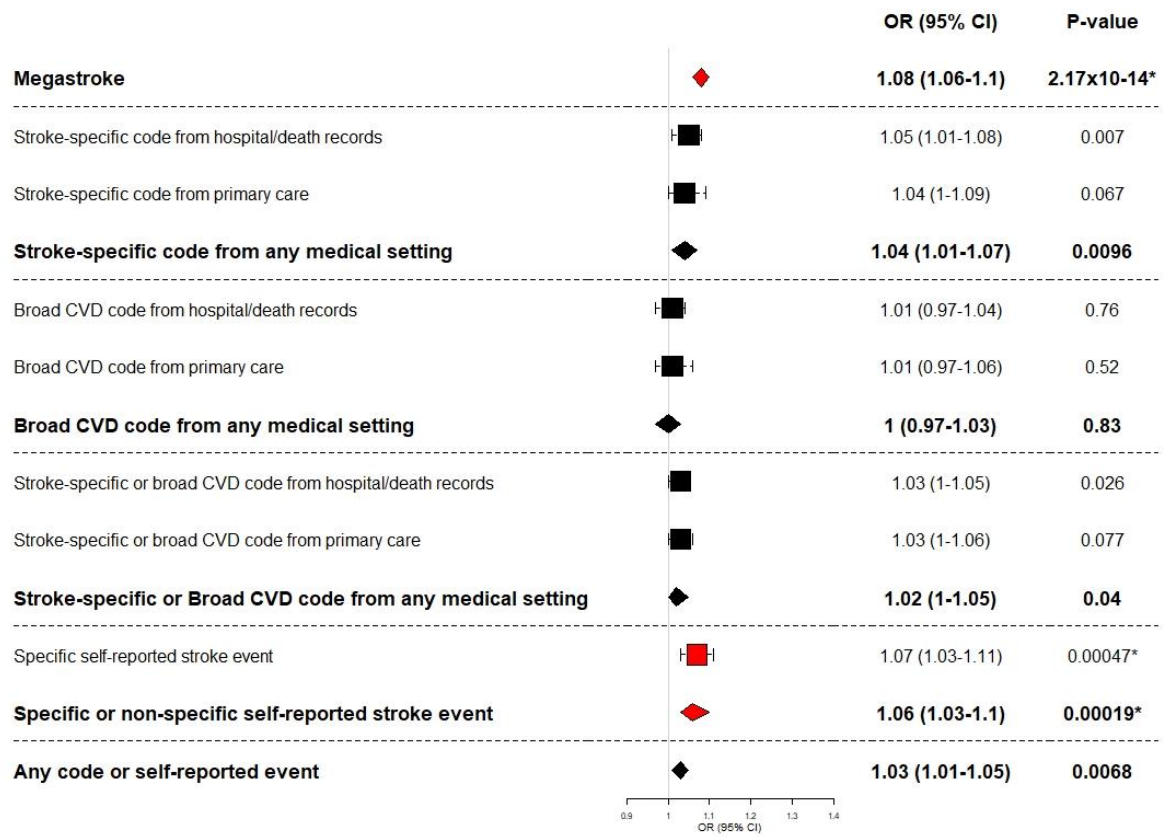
| | OR (95% CI) | P-value |
|---|---|---|
| **Megastroke** | **1.08 (1.06-1.1)** | **2.17x10-14*** |
| Stroke-specific code from hospital/death records | 1.05 (1.01-1.08) | 0.007 |
| Stroke-specific code from primary care | 1.04 (1-1.09) | 0.067 |
| **Stroke-specific code from any medical setting** | **1.04 (1.01-1.07)** | **0.0096** |
| Broad CVD code from hospital/death records | 1.01 (0.97-1.04) | 0.76 |
| Broad CVD code from primary care | 1.01 (0.97-1.06) | 0.52 |
| **Broad CVD code from any medical setting** | **1 (0.97-1.03)** | **0.83** |
| Stroke-specific or broad CVD code from hospital/death records | 1.03 (1-1.05) | 0.026 |
| Stroke-specific or broad CVD code from primary care | 1.03 (1-1.06) | 0.077 |
| **Stroke-specific or Broad CVD code from any medical setting** | **1.02 (1-1.05)** | **0.04** |
| Specific self-reported stroke event | 1.07 (1.03-1.11) | 0.00047* |
| **Specific or non-specific self-reported stroke event** | **1.06 (1.03-1.1)** | **0.00019*** |
| **Any code or self-reported event** | **1.03 (1.01-1.05)** | **0.0068** |

0.9 1 1.1 1.2 1.3 1.4
OR (95% CI)